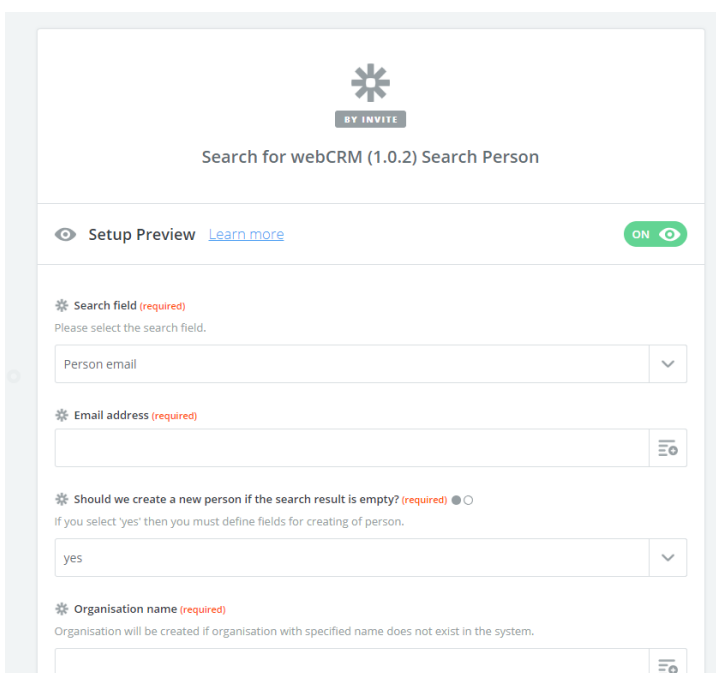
BY INVITE

Search for webCRM (1.0.2) Search Person

Setup Preview Learn more

ON

Search field (required)
Please select the search field.

Person email

Email address (required)

Should we create a new person if the search result is empty? (required)
If you select 'yes' then you must define fields for creating of person.

yes

Organisation name (required)
Organisation will be created if organisation with specified name does not exist in the system.